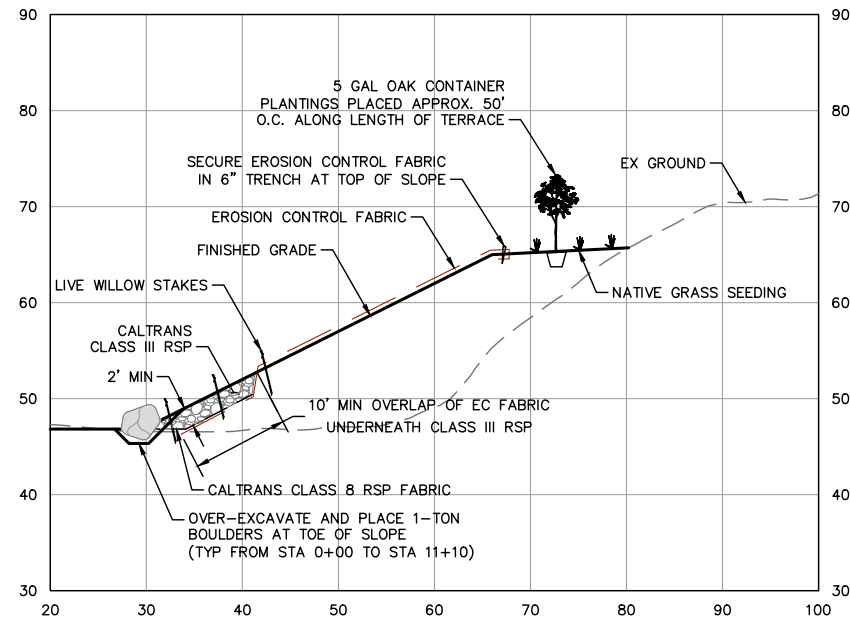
90
80
70
60
50
40
30

90
80
70
60
50
40
30

5 GAL OAK CONTAINER PLANTINGS PLACED APPROX. 50' O.C. ALONG LENGTH OF TERRACE

SECURE EROSION CONTROL FABRIC IN 6" TRENCH AT TOP OF SLOPE

EX GROUND

EROSION CONTROL FABRIC

FINISHED GRADE

LIVE WILLOW STAKES

NATIVE GRASS SEEDING

CALTRANS CLASS III RSP

2' MIN

10' MIN OVERLAP OF EC FABRIC UNDERNEATH CLASS III RSP

CALTRANS CLASS 8 RSP FABRIC

OVER-EXCAVATE AND PLACE 1-TON BOULDERS AT TOE OF SLOPE (TYP FROM STA 0+00 TO STA 11+10)

20 30 40 50 60 70 80 90 100